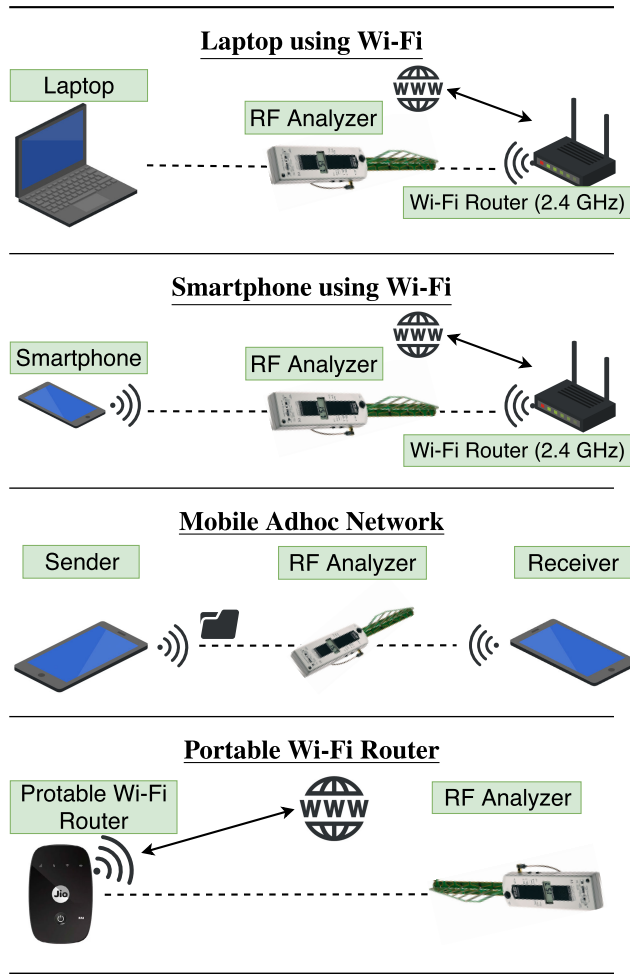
Laptop using Wi-Fi

Laptop

WWW

RF Analyzer

Wi-Fi Router (2.4 GHz)

Smartphone using Wi-Fi

WWW

Smartphone

RF Analyzer

Wi-Fi Router (2.4 GHz)

Mobile Adhoc Network

Sender

RF Analyzer

Receiver

Portable Wi-Fi Router

Protable Wi-Fi Router

WWW

RF Analyzer

Jio